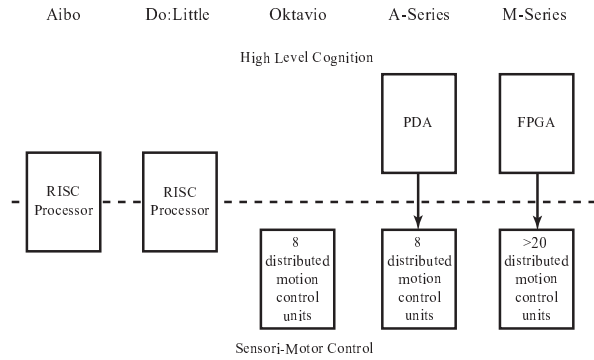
Aibo

Do:Little

Oktavio

A-Series

M-Series

High Level Cognition

PDA

FPGA

RISC Processor

RISC Processor

8 distributed motion control units

8 distributed motion control units

>20 distributed motion control units

Sensori-Motor Control